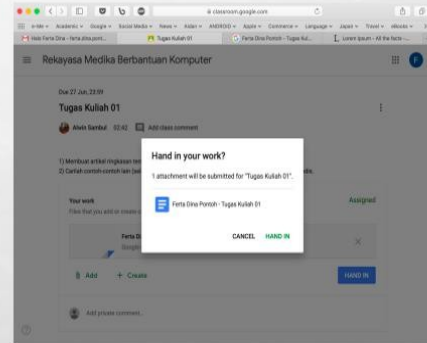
classroom.google.com

e-Me · Academic · Google · Social Media · News · Aster · ANDROID · Apple · Commerce · Language · Japan · Travel · eBooks

Halo Ferta Dina - ferta.dina.pont... | Tugas Kuliah 01 | Ferta Dina Pontoh - Tugas Kul... | Lorem ipsum - All the facts -...

Rekayasa Medika Berbantuan Komputer

F

Due 27 Jun, 23:59

Tugas Kuliah 01

Alvin Sambul 02:42 Add class comment

1) Membuat artikel ringkasan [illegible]
2) Carilah contoh-contoh lain (se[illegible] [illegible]tas.

Your work
Files that you add or create a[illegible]

Assigned

Ferta D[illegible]
Google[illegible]

Add + Create

HAND IN

Add private comment...

Hand in your work?

1 attachment will be submitted for "Tugas Kuliah 01".

Ferta Dina Pontoh - Tugas Kuliah 01

CANCEL HAND IN